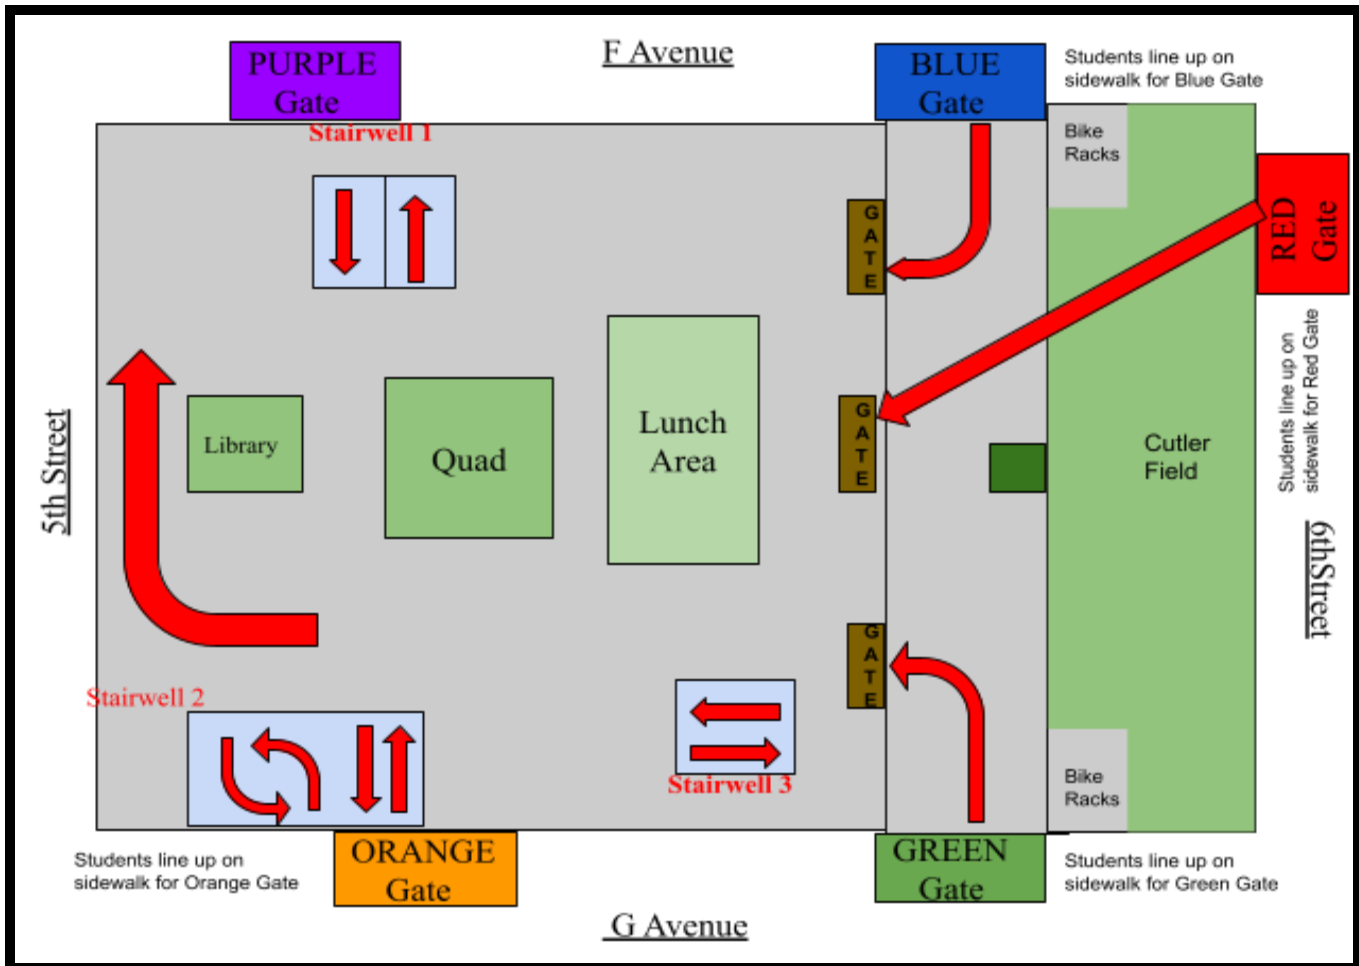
PURPLE Gate

F Avenue

BLUE Gate

Students line up on sidewalk for Blue Gate

Stairwell 1

Bike Racks

RED Gate

GATE

GATE

Students line up on sidewalk for Red Gate

5th Street

Library

Quad

Lunch Area

Cutler Field

6thStreet

GATE

Stairwell 2

Stairwell 3

Bike Racks

Students line up on sidewalk for Orange Gate

ORANGE Gate

GREEN Gate

Students line up on sidewalk for Green Gate

G Avenue